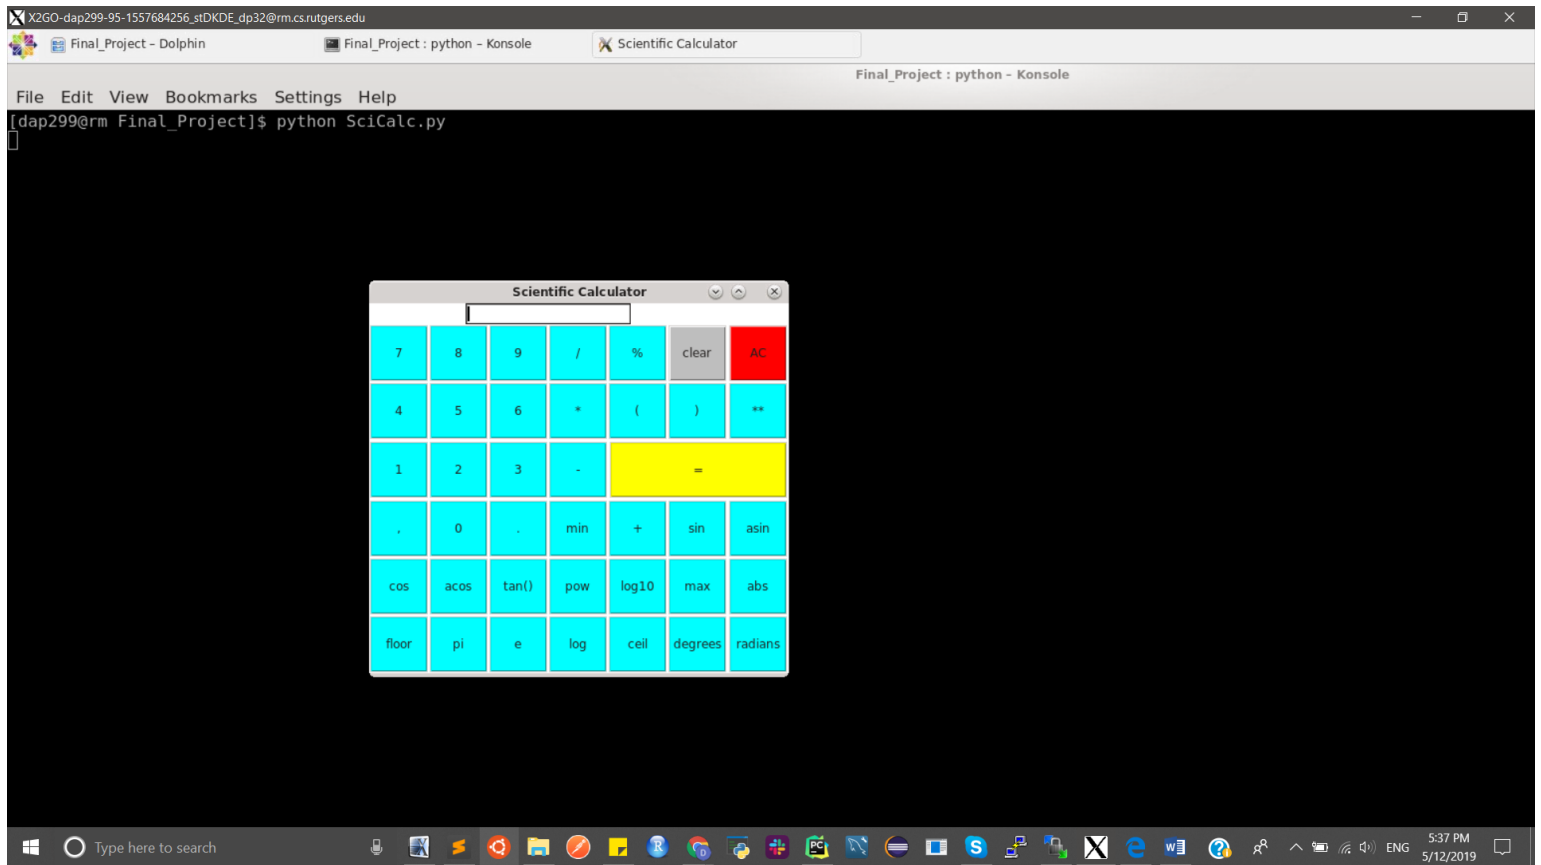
X2GO-dap299-95-1557684256_stDKDE_dp32@rm.cs.rutgers.edu

Final_Project – Dolphin
Final_Project : python – Konsole
Scientific Calculator

Final_Project : python – Konsole

File Edit View Bookmarks Settings Help

[dap299@rm Final_Project]$ python SciCalc.py

Scientific Calculator

| 7 | 8 | 9 | / | % | clear | AC |
|---|---|---|---|---|---|---|
| 4 | 5 | 6 | * | ( | ) | ** |
| 1 | 2 | 3 | - | = | | |
| , | 0 | . | min | + | sin | asin |
| cos | acos | tan() | pow | log10 | max | abs |
| floor | pi | e | log | ceil | degrees | radians |

Type here to search

ENG
5:37 PM
5/12/2019